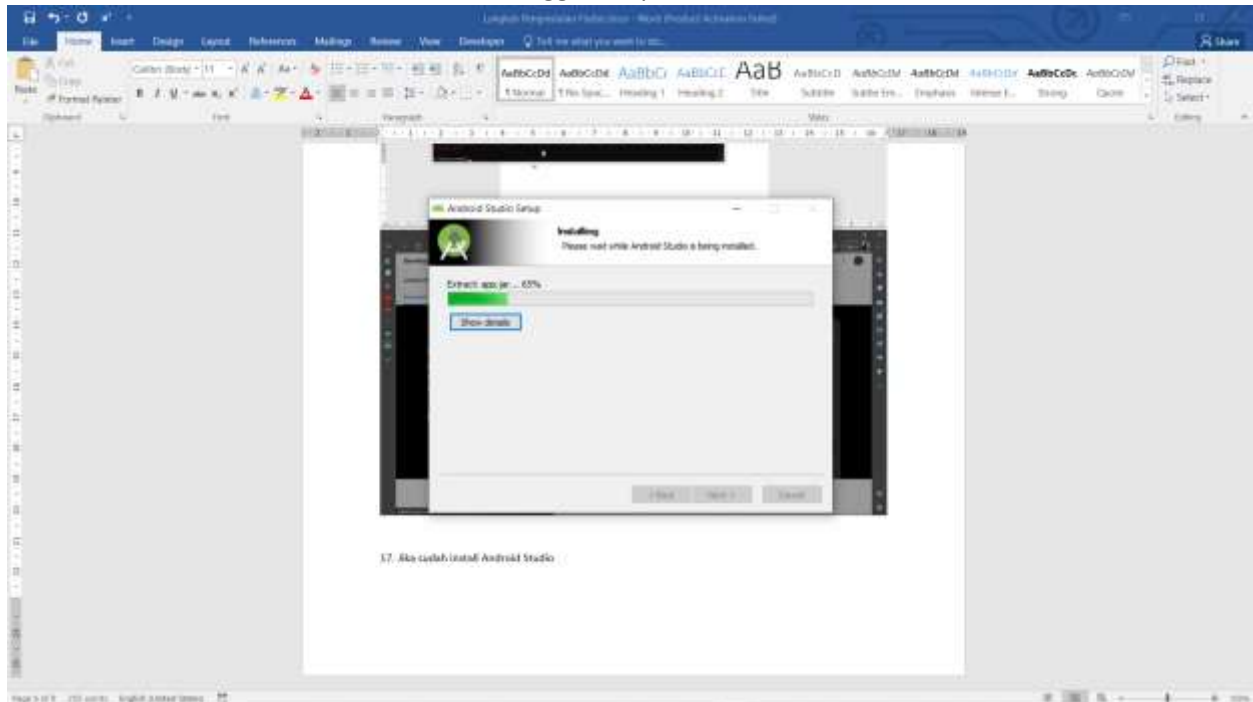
Langkah-langkah Pemasangan Flutter.docx - Word (Product Activation Failed)

File Home Insert Design Layout References Mailings Review View Developer Tell me what you want to do...

Share

Cut
Copy
Paste
Format Painter
Clipboard

Calibri (Body) 11
Font

Paragraph

AaBbCcDd AaBbCcDd AaBbCc AaBbCcC AaB AaBbCcD AaBbCcDd AaBbCcDd AaBbCcDd AaBbCcDc AaBbCcDd
Normal No Spac... Heading 1 Heading 2 Title Subtitle Subtle Em... Emphasis Intense E... Strong Quote
Styles

Find
Replace
Select
Editing

Android Studio Setup

Installing
Please wait while Android Studio is being installed.

Extract: app.jar... 65%

Show details

< Back Next > Cancel

17. Aku sudah install Android Studio

Page 5 of 5 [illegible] words English (United States)